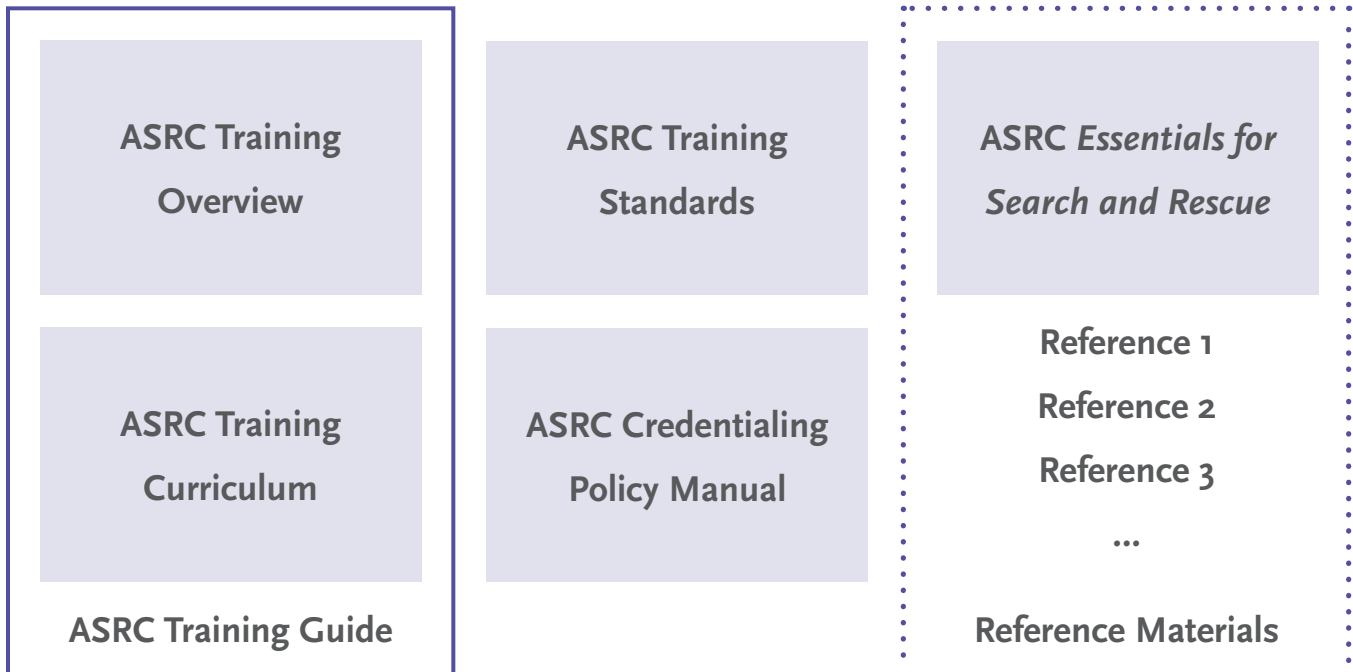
ASRC Training Overview

ASRC Training Curriculum

ASRC Training Guide

ASRC Training Standards

ASRC Credentialing Policy Manual

ASRC *Essentials for Search and Rescue*

Reference 1

Reference 2

Reference 3

...

Reference Materials